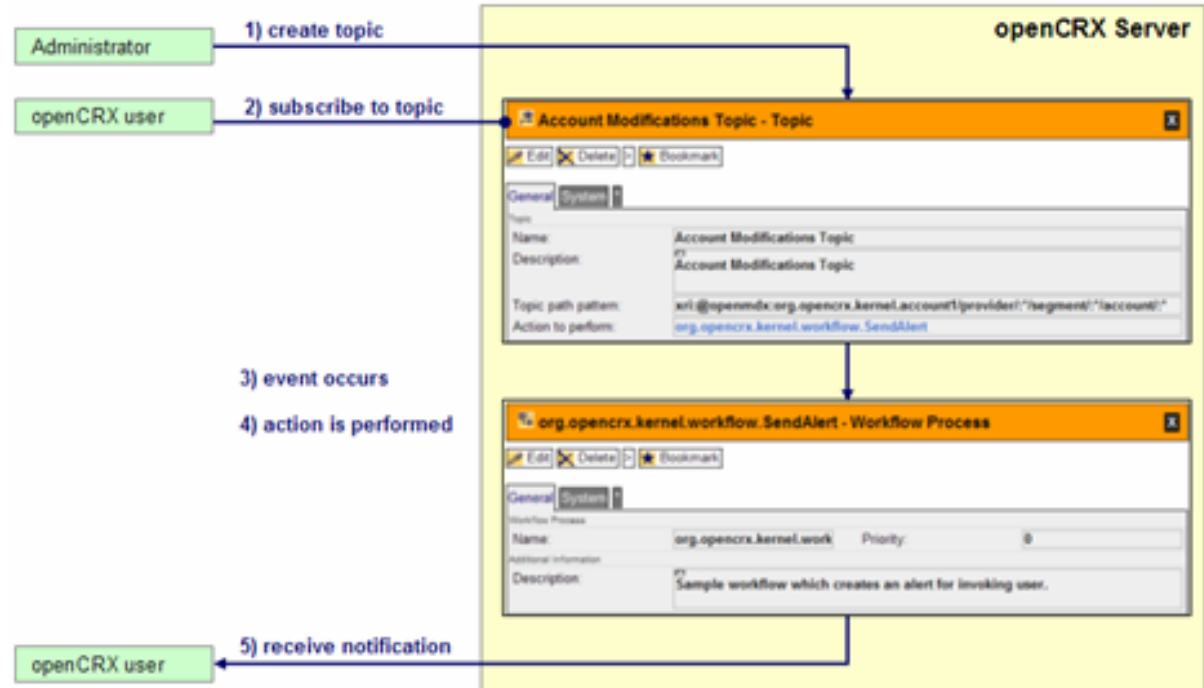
Administrator

1) create topic

openCRX Server

openCRX user

2) subscribe to topic

Account Modifications Topic - Topic

Edit | Delete | > | Bookmark

General | System

Topic

Name: Account Modifications Topic

Description: Account Modifications Topic

Topic path pattern: xri:@openmdx:org.opencrx.kernel.account1/provider/:*/segment/:*/account/:*

Action to perform: org.opencrx.kernel.workflow.SendAlert

3) event occurs

4) action is performed

org.opencrx.kernel.workflow.SendAlert - Workflow Process

Edit | Delete | > | Bookmark

General | System

Workflow Process

Name: org.opencrx.kernel.work Priority: 0

Additional information

Description: Sample workflow which creates an alert for invoking user.

5) receive notification

openCRX user